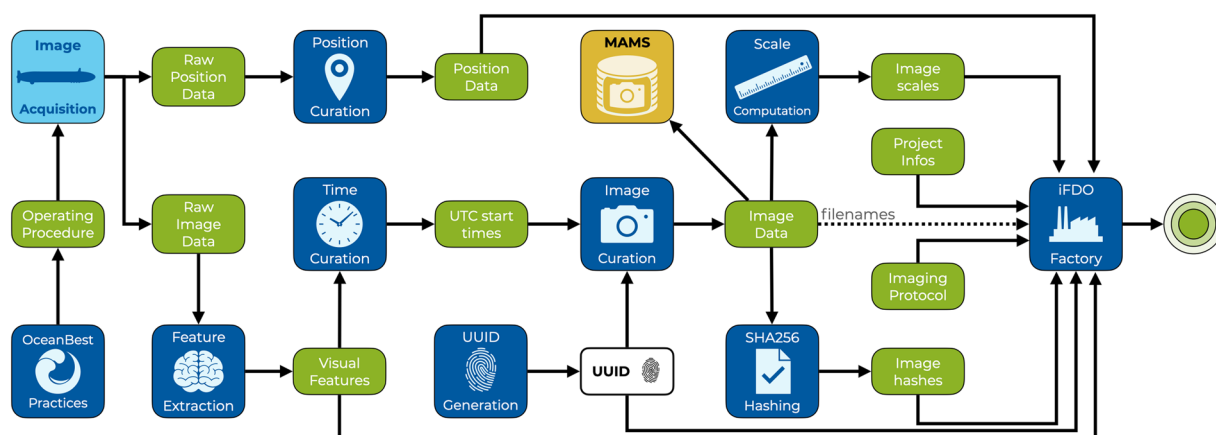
Image

Acquisition

Raw Position Data

Position

Curation

Position Data

MAMS

Scale

Computation

Image scales

Project Infos

Operating Procedure

Raw Image Data

Time

Curation

UTC start times

Image

Curation

Image Data

filenames

iFDO

Factory

Imaging Protocol

OceanBest

Practices

Feature

Extraction

Visual Features

UUID

Generation

UUID

SHA256

Hashing

Image hashes